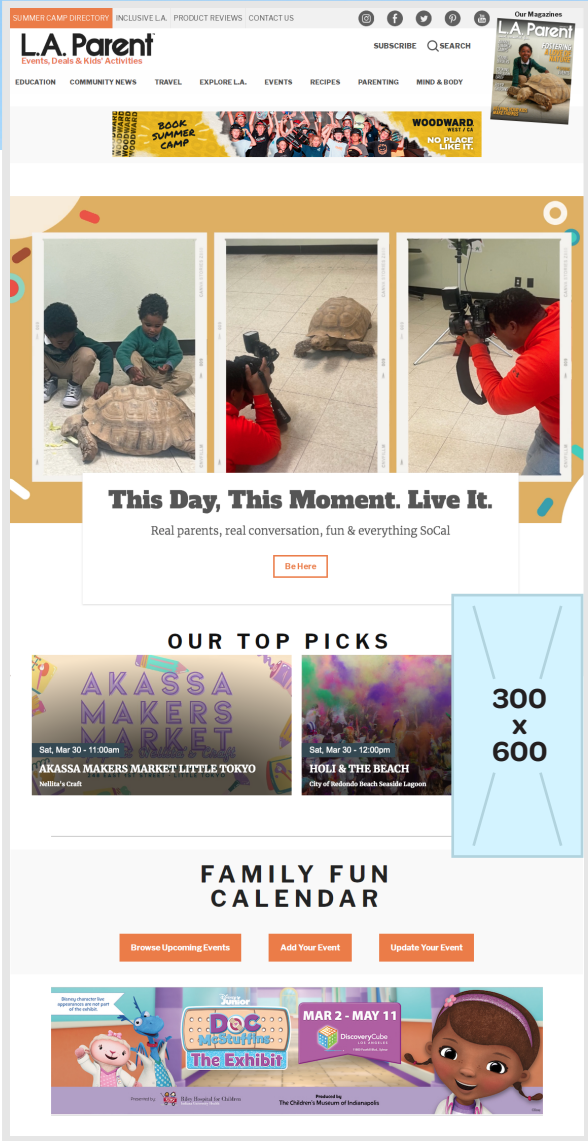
SUMMER CAMP DIRECTORY INCLUSIVE L.A. PRODUCT REVIEWS CONTACT US

Our Magazines

L.A. Parent
Events, Deals & Kids' Activities

SUBSCRIBE SEARCH

EDUCATION COMMUNITY NEWS TRAVEL EXPLORE L.A. EVENTS RECIPES PARENTING MIND & BODY

BOOK SUMMER CAMP
WOODWARD WEST / CA
NO PLACE LIKE IT.

This Day, This Moment. Live It.

Real parents, real conversation, fun & everything SoCal

Be Here

OUR TOP PICKS

AKASSA MAKERS MARKET

Sat, Mar 30 - 11:00am
AKASSA MAKERS MARKET LITTLE TOKYO
Nellita's Craft

Sat, Mar 30 - 12:00pm
HOLI & THE BEACH
City of Redondo Beach Seaside Lagoon

300 x 600

FAMILY FUN CALENDAR

Browse Upcoming Events Add Your Event Update Your Event

Disney character live appearances are not part of the exhibit.
Disney Junior
Doc McStuffins The Exhibit
MAR 2 - MAY 11
DiscoveryCube LOS ANGELES
Presented by Riley Hospital for Children
Produced by The Children's Museum of Indianapolis